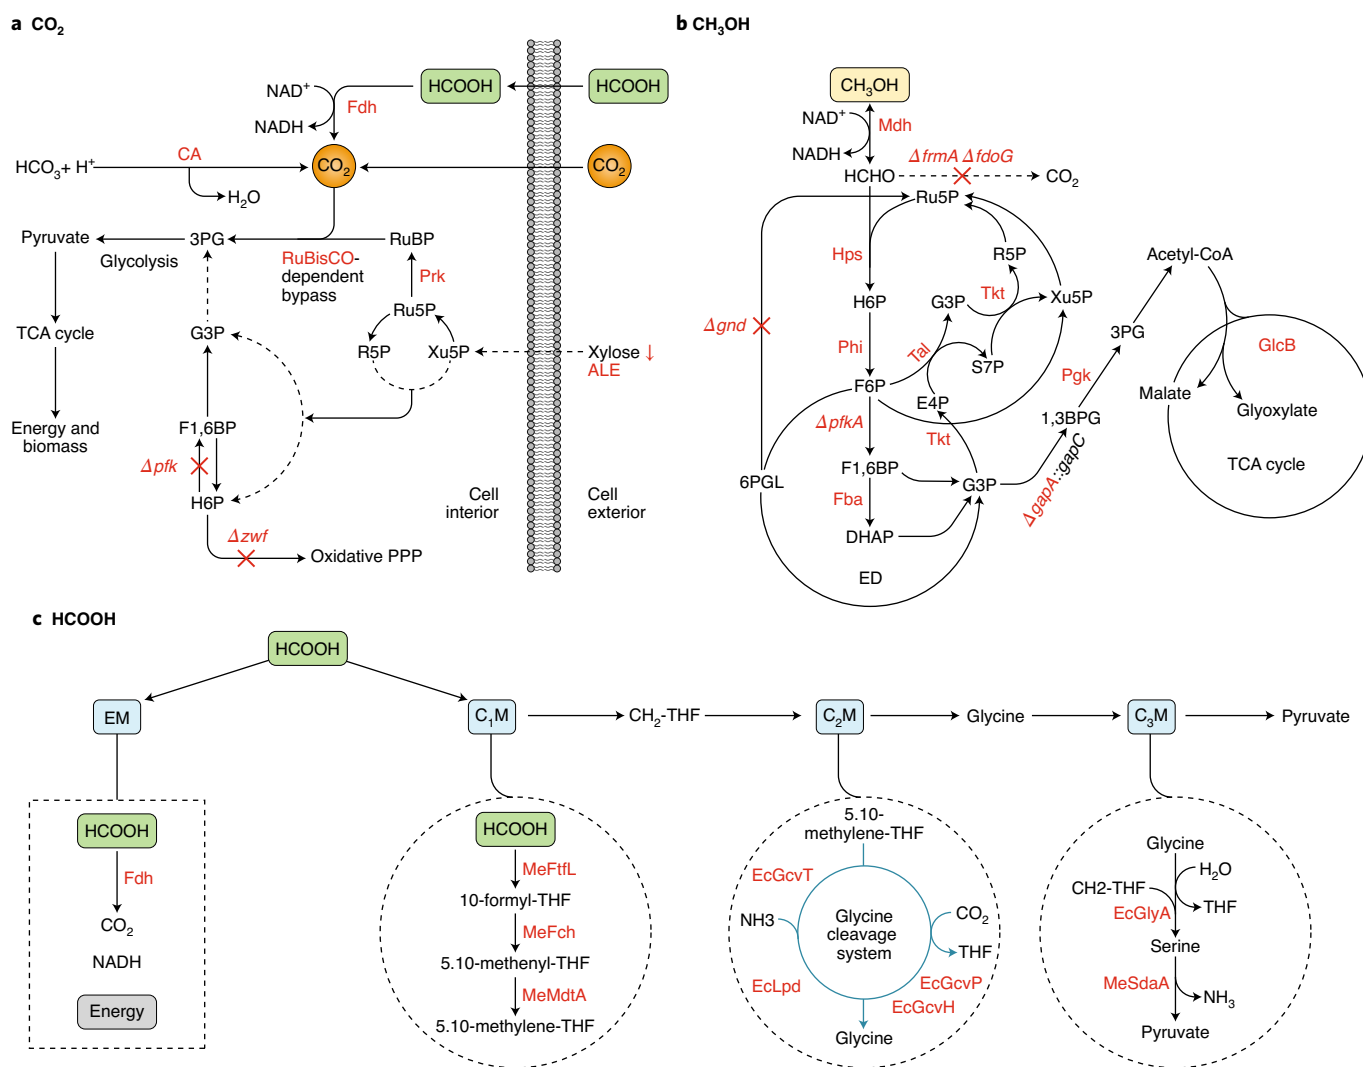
a $CO_2$

HCOOH
HCOOH
$NAD^+$
Fdh
NADH
$HCO_3$+ $H^+$
CA
$CO_2$
$CO_2$
$H_2O$
Pyruvate
3PG
RuBP
Glycolysis
RuBisCO-dependent bypass
Prk
TCA cycle
G3P
Ru5P
R5P
Xu5P
Xylose ↓
ALE
Energy and biomass
F1,6BP
Δpfk
H6P
Cell interior
Cell exterior
Δzwf
Oxidative PPP

b $CH_3OH$

$CH_3OH$
$NAD^+$
Mdh
NADH
Δ frmA Δ fdoG
HCHO
$CO_2$
Ru5P
Hps
R5P
Acetyl-CoA
Δgnd
H6P
G3P
Tkt
Xu5P
3PG
GlcB
Phi
Tal
S7P
Pgk
Malate
Glyoxylate
F6P
E4P
1,3BPG
ΔpfkA
Tkt
TCA cycle
6PGL
F1,6BP
G3P
ΔgapA::gapC
Fba
DHAP
ED

c HCOOH

HCOOH
EM
$C_1M$
$CH_2$-THF
$C_2M$
Glycine
$C_3M$
Pyruvate

HCOOH
Fdh
$CO_2$
NADH
Energy

HCOOH
MeFtfL
10-formyl-THF
MeFch
5.10-methenyl-THF
MeMdtA
5.10-methylene-THF

5.10-methylene-THF
EcGcvT
NH3
Glycine cleavage system
$CO_2$
THF
EcLpd
EcGcvP
EcGcvH
Glycine

Glycine
$H_2O$
CH2-THF
THF
EcGlyA
Serine
MeSdaA
$NH_3$
Pyruvate